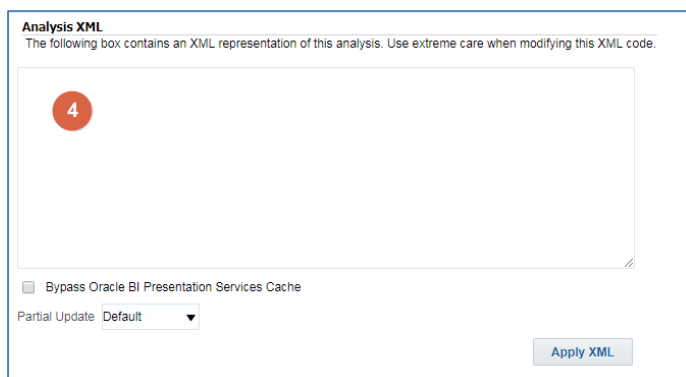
Analysis XML

The following box contains an XML representation of this analysis. Use extreme care when modifying this XML code.

4

Bypass Oracle BI Presentation Services Cache

Partial Update Default

Apply XML